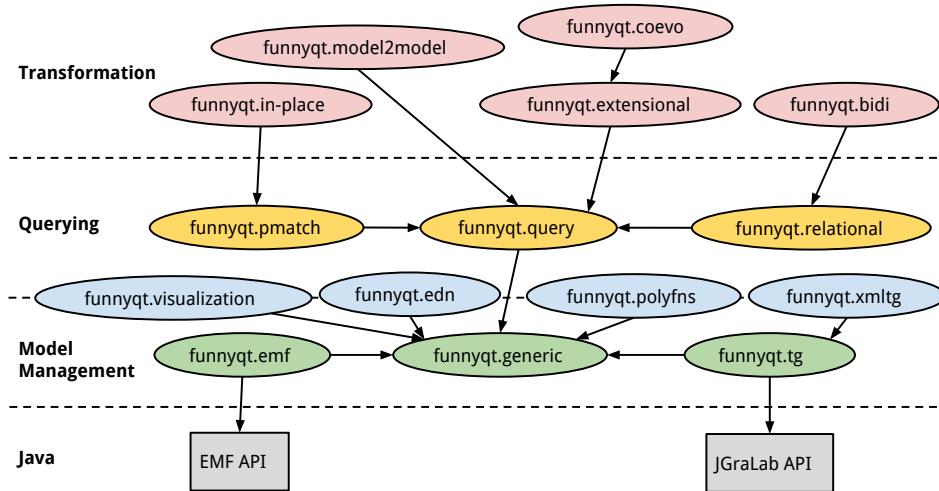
Transformation

funnyqt.model2model

funnyqt.coevo

funnyqt.in-place

funnyqt.extensional

funnyqt.bidi

Querying

funnyqt.pmatch

funnyqt.query

funnyqt.relational

funnyqt.visualization

funnyqt.edn

funnyqt.polyfns

funnyqt.xmltg

Model Management

funnyqt.emf

funnyqt.generic

funnyqt.tg

Java

EMF API

JGraLab API